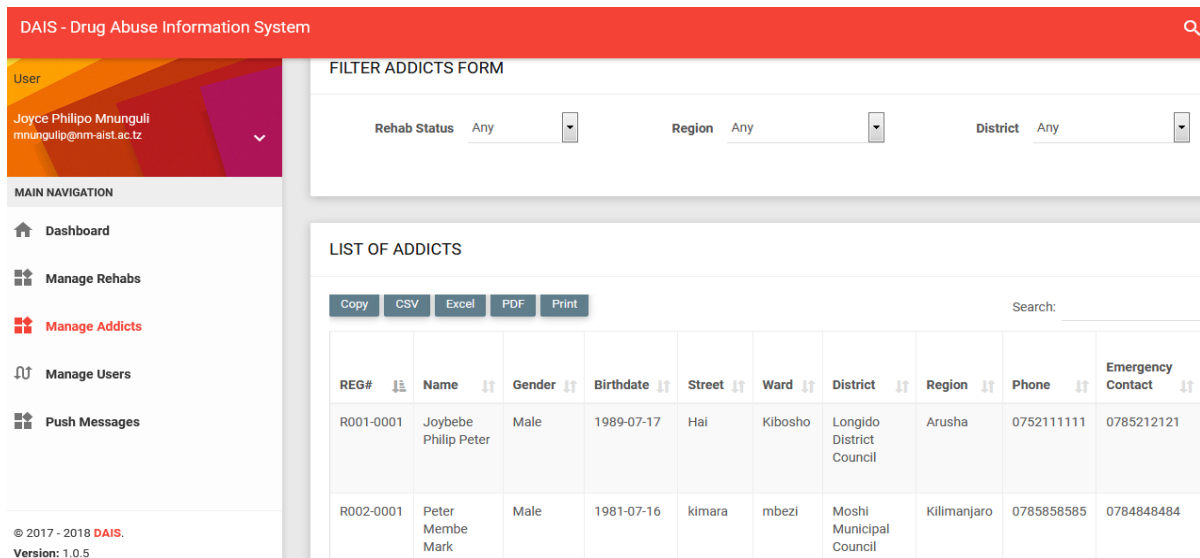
DAIS - Drug Abuse Information System

User

Joyce Philipo Mnunguli
mnungulip@nm-aist.ac.tz

MAIN NAVIGATION

Dashboard

Manage Rehabs

Manage Addicts

Manage Users

Push Messages

© 2017 - 2018 DAIS.
Version: 1.0.5

FILTER ADDICTS FORM

Rehab Status Any

Region Any

District Any

LIST OF ADDICTS

Copy CSV Excel PDF Print

Search:

| REG# | Name | Gender | Birthdate | Street | Ward | District | Region | Phone | Emergency Contact |
|---|---|---|---|---|---|---|---|---|---|
| R001-0001 | Joybebe Philip Peter | Male | 1989-07-17 | Hai | Kibosho | Longido District Council | Arusha | 0752111111 | 0785212121 |
| R002-0001 | Peter Membe Mark | Male | 1981-07-16 | kimara | mbezi | Moshi Municipal Council | Kilimanjaro | 0785858585 | 0784848484 |